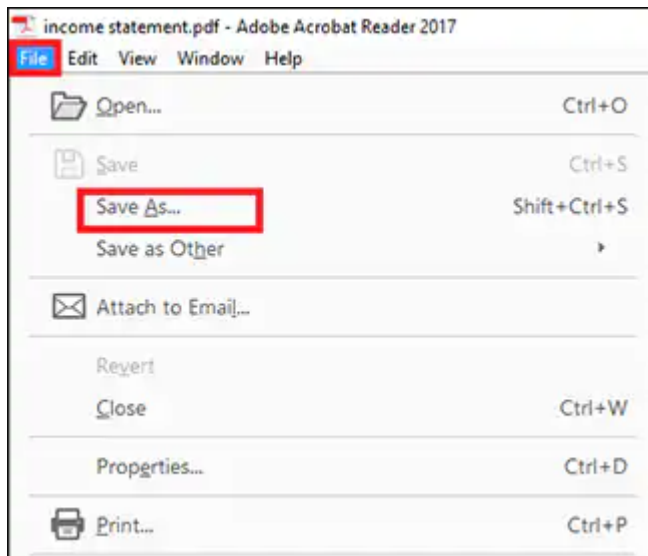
income statement.pdf - Adobe Acrobat Reader 2017

File Edit View Window Help

Open... Ctrl+O

Save Ctrl+S

Save As... Shift+Ctrl+S

Save as Other

Attach to Email...

Revert

Close Ctrl+W

Properties... Ctrl+D

Print... Ctrl+P